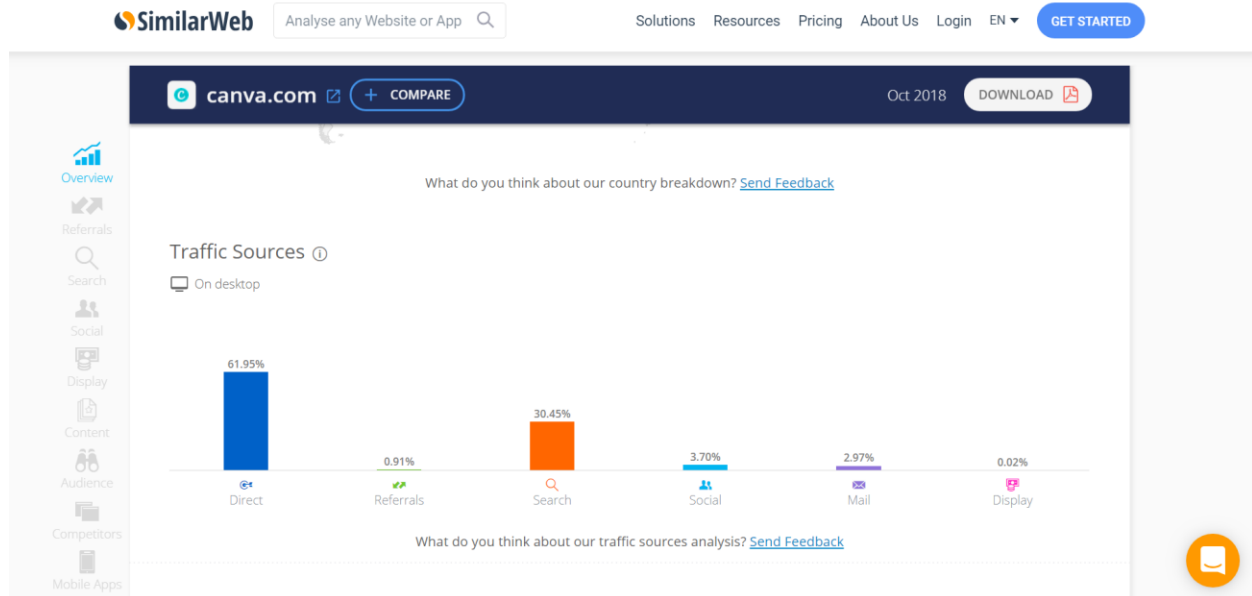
SimilarWeb Analyse any Website or App Solutions Resources Pricing About Us Login EN GET STARTED

canva.com COMPARE Oct 2018 DOWNLOAD

Overview
Referrals
Search
Social
Display
Content
Audience
Competitors
Mobile Apps

What do you think about our country breakdown? Send Feedback

Traffic Sources

On desktop

61.95%
0.91%
30.45%
3.70%
2.97%
0.02%

Direct
Referrals
Search
Social
Mail
Display

What do you think about our traffic sources analysis? Send Feedback